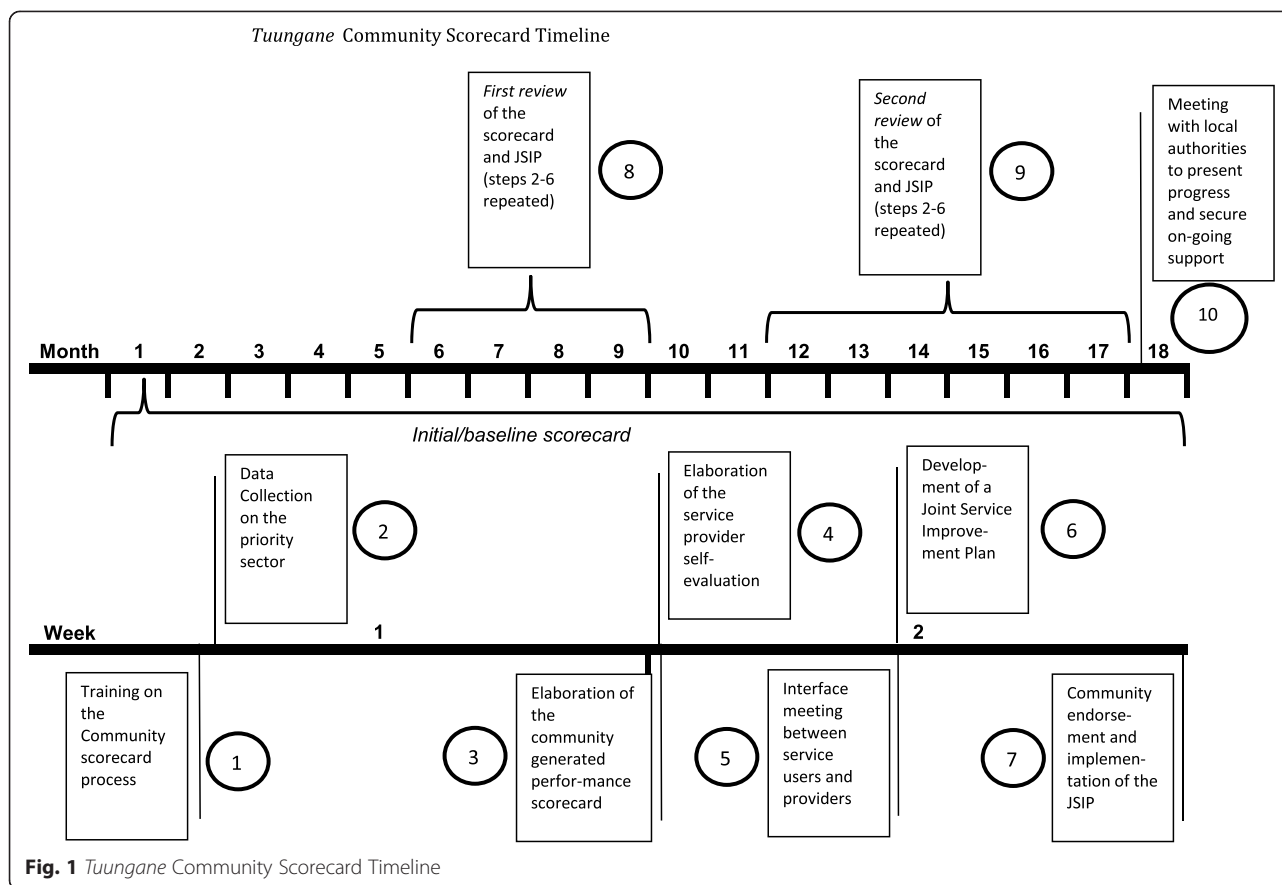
Tuungane Community Scorecard Timeline

First review of the scorecard and JSIP (steps 2-6 repeated)

8

Second review of the scorecard and JSIP (steps 2-6 repeated)

9

Meeting with local authorities to present progress and secure on-going support

10

Month 1 2 3 4 5 6 7 8 9 10 11 12 13 14 15 16 17 18

Initial/baseline scorecard

Data Collection on the priority sector

2

Elaboration of the service provider self-evaluation

4

Development of a Joint Service Improvement Plan

6

Week 1 2

Training on the Community scorecard process

1

3

Elaboration of the community generated perfor-mance scorecard

5

Interface meeting between service users and providers

7

Community endorse-ment and implemen-tation of the JSIP

Fig. 1 Tuungane Community Scorecard Timeline